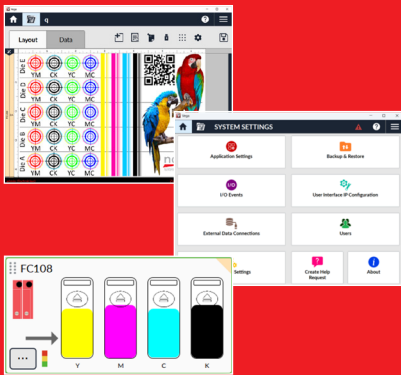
q

Layout

Data

Die E

Die D

Die C

Die B

Die A

YM

CK

YC

MC

YM

CK

YC

MC

YM

CK

YC

MC

YM

CK

YC

MC

YM

CK

YC

MC

SYSTEM SETTINGS

Application Settings

Backup & Restore

I/O Events

User Interface IP Configuration

External Data Connections

Users

Settings

Create Help Request

About

FC108

Y

M

C

K